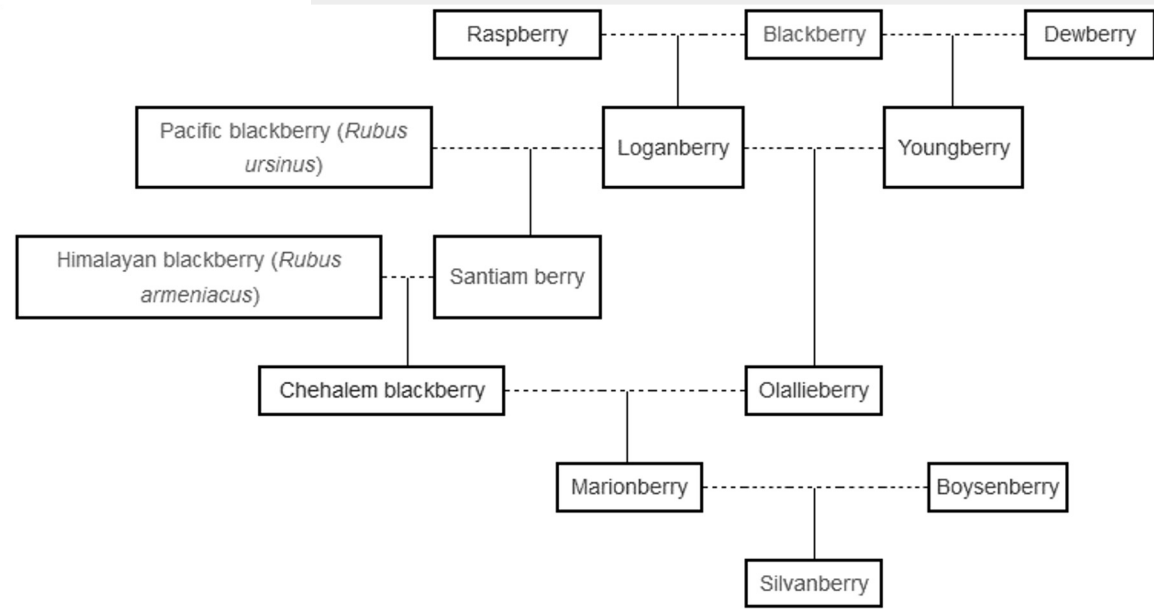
Raspberry

Blackberry

Dewberry

Pacific blackberry (Rubus ursinus)

Loganberry

Youngberry

Himalayan blackberry (Rubus armeniacus)

Santiam berry

Chehalem blackberry

Olallieberry

Marionberry

Boysenberry

Silvanberry